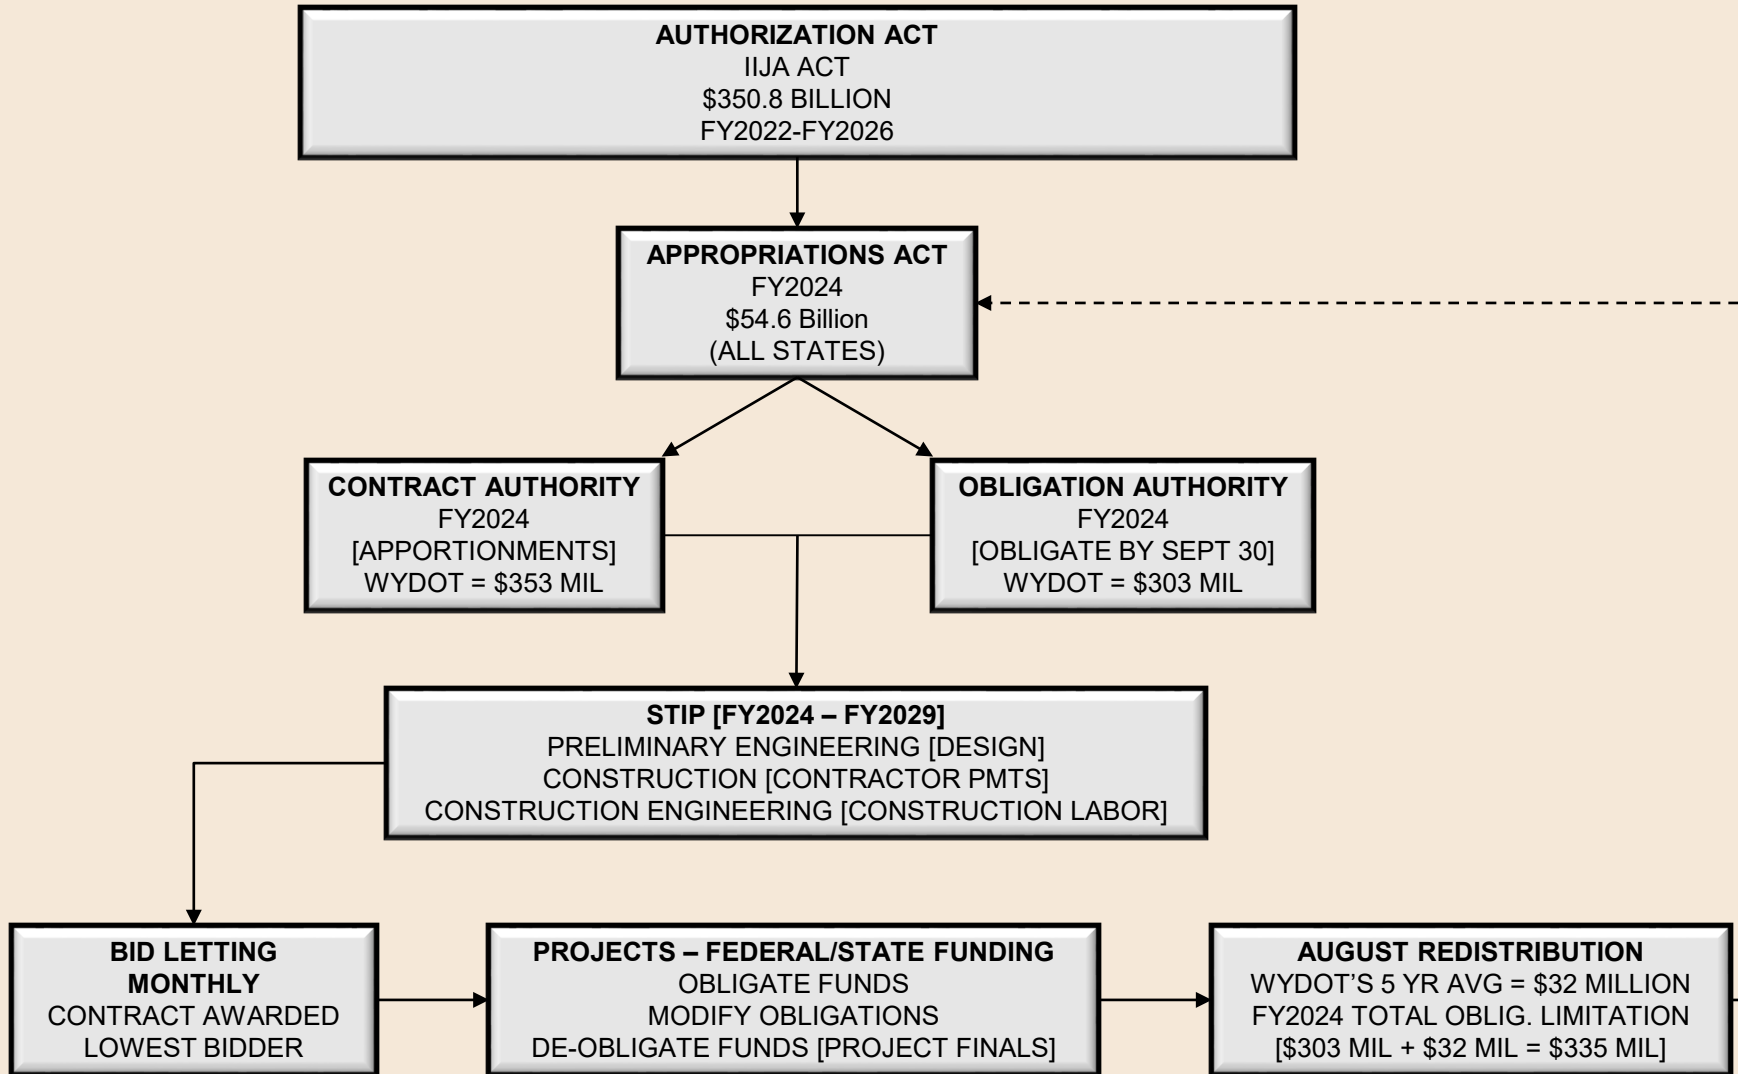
AUTHORIZATION ACT
IIJA ACT
\$350.8 BILLION
FY2022-FY2026

APPROPRIATIONS ACT
FY2024
\$54.6 Billion
(ALL STATES)

CONTRACT AUTHORITY
FY2024
[APPORTIONMENTS]
WYDOT = \$353 MIL

OBLIGATION AUTHORITY
FY2024
[OBLIGATE BY SEPT 30]
WYDOT = \$303 MIL

STIP [FY2024 – FY2029]
PRELIMINARY ENGINEERING [DESIGN]
CONSTRUCTION [CONTRACTOR PMTS]
CONSTRUCTION ENGINEERING [CONSTRUCTION LABOR]

BID LETTING
MONTHLY
CONTRACT AWARDED
LOWEST BIDDER

PROJECTS – FEDERAL/STATE FUNDING
OBLIGATE FUNDS
MODIFY OBLIGATIONS
DE-OBLIGATE FUNDS [PROJECT FINALS]

AUGUST REDISTRIBUTION
WYDOT'S 5 YR AVG = \$32 MILLION
FY2024 TOTAL OBLIG. LIMITATION
[\$303 MIL + \$32 MIL = \$335 MIL]